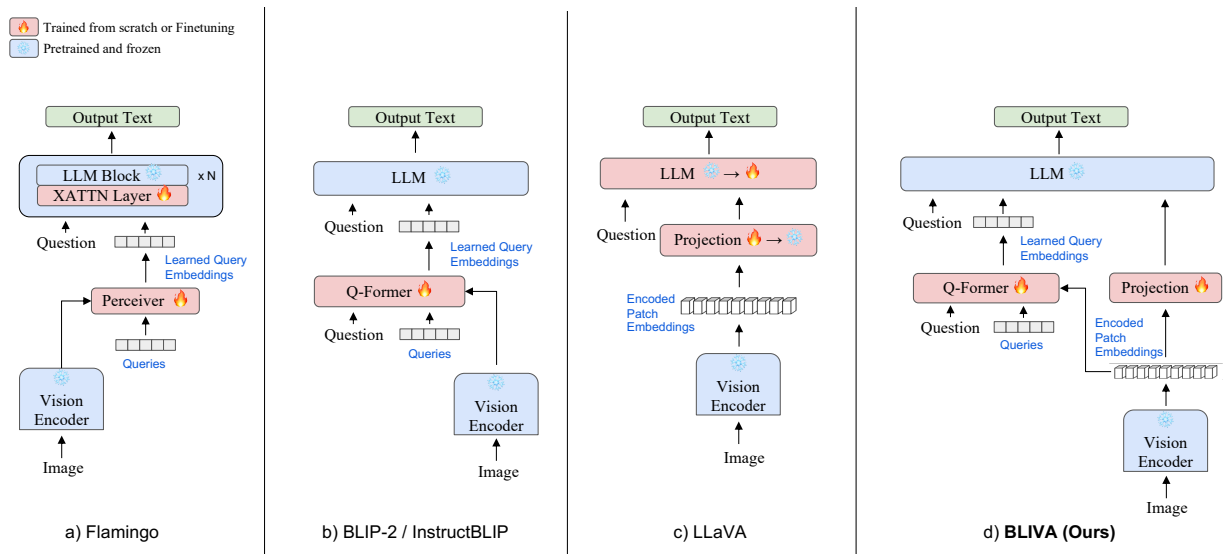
Trained from scratch or Finetuning
Pretrained and frozen

Output Text
LLM Block
XATTN Layer
x N
Question
Learned Query Embeddings
Perceiver
Queries
Vision Encoder
Image

a) Flamingo

Output Text
LLM
Question
Learned Query Embeddings
Q-Former
Question
Queries
Vision Encoder
Image

b) BLIP-2 / InstructBLIP

Output Text
LLM → 
Question
Projection → 
Encoded Patch Embeddings
Vision Encoder
Image

c) LLaVA

Output Text
LLM
Question
Learned Query Embeddings
Q-Former
Projection
Question
Queries
Encoded Patch Embeddings
Vision Encoder
Image

d) BLIVA (Ours)